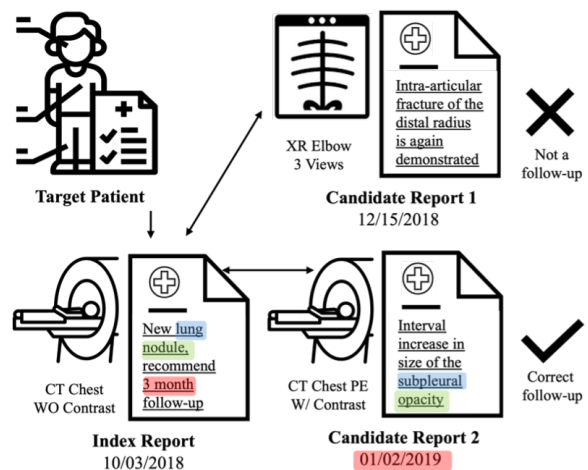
Target Patient

XR Elbow
3 Views

Intra-articular fracture of the distal radius is again demonstrated

Not a follow-up

Candidate Report 1
12/15/2018

CT Chest
WO Contrast

New lung nodule, recommend 3 month follow-up

Index Report
10/03/2018

CT Chest PE
W/ Contrast

Interval increase in size of the subpleural opacity

Correct follow-up

Candidate Report 2
01/02/2019